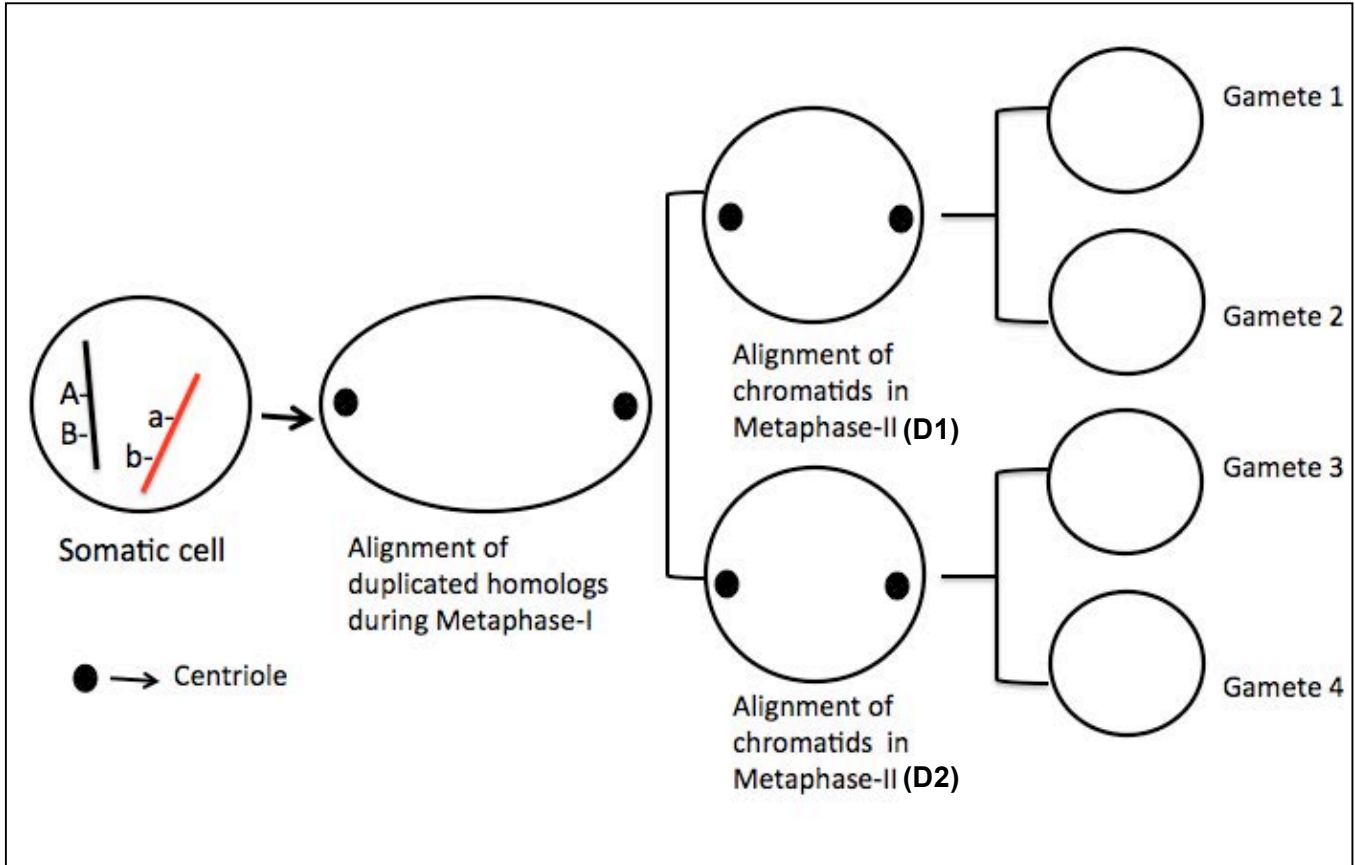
A-
B-
a-
b-

Somatic cell

Alignment of duplicated homologs during Metaphase-I

Alignment of chromatids in Metaphase-II (D1)

Alignment of chromatids in Metaphase-II (D2)

Gamete 1

Gamete 2

Gamete 3

Gamete 4

Centriole